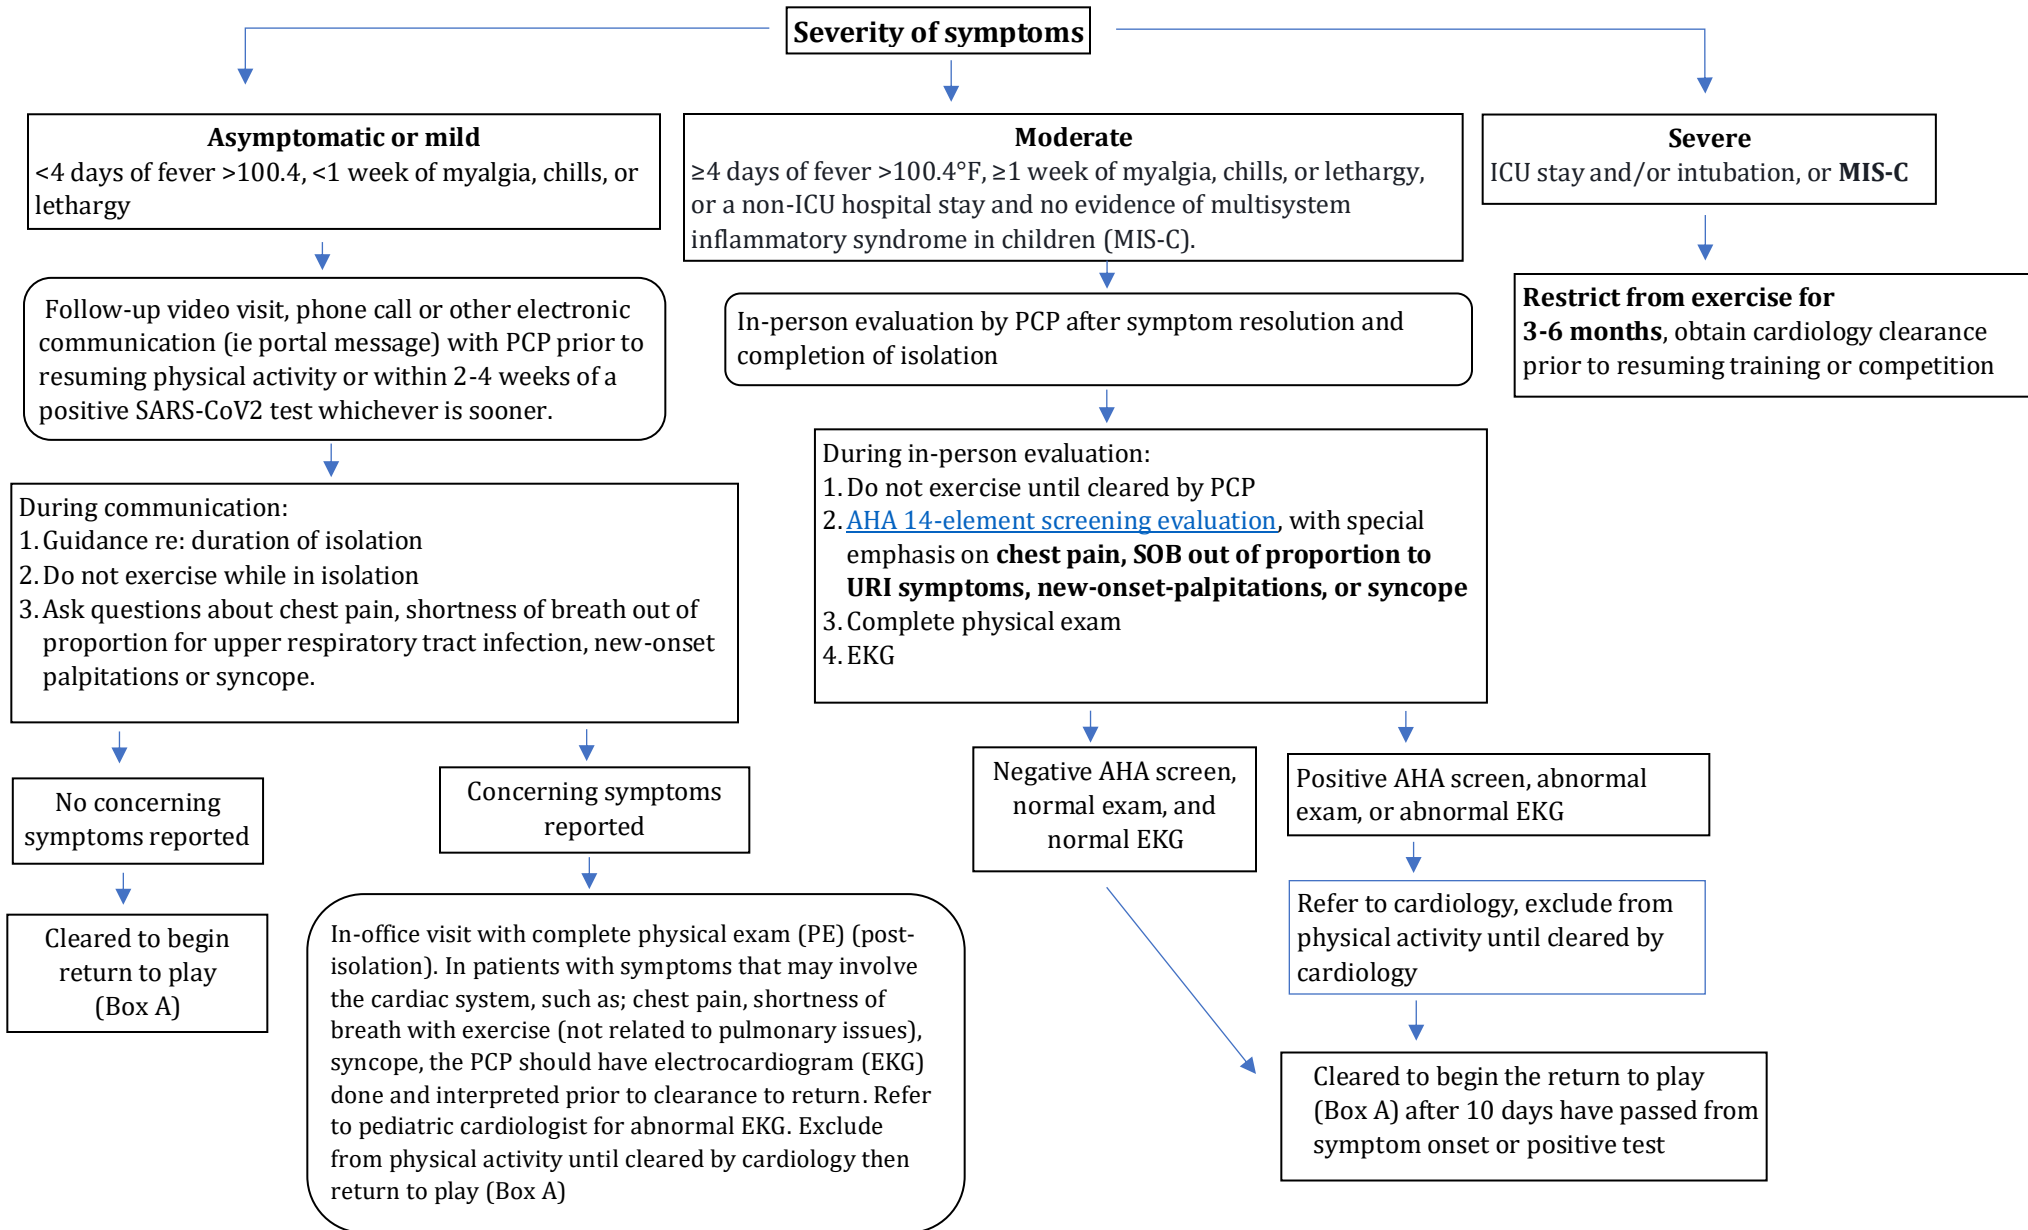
Severity of symptoms

Asymptomatic or mild
<4 days of fever >100.4, <1 week of myalgia, chills, or lethargy

Follow-up video visit, phone call or other electronic communication (ie portal message) with PCP prior to resuming physical activity or within 2-4 weeks of a positive SARS-CoV2 test whichever is sooner.

During communication:
1. Guidance re: duration of isolation
2. Do not exercise while in isolation
3. Ask questions about chest pain, shortness of breath out of proportion for upper respiratory tract infection, new-onset palpitations or syncope.

No concerning symptoms reported

Cleared to begin return to play (Box A)

Concerning symptoms reported

In-office visit with complete physical exam (PE) (post-isolation). In patients with symptoms that may involve the cardiac system, such as; chest pain, shortness of breath with exercise (not related to pulmonary issues), syncope, the PCP should have electrocardiogram (EKG) done and interpreted prior to clearance to return. Refer to pediatric cardiologist for abnormal EKG. Exclude from physical activity until cleared by cardiology then return to play (Box A)

Moderate
≥4 days of fever >100.4°F, ≥1 week of myalgia, chills, or lethargy, or a non-ICU hospital stay and no evidence of multisystem inflammatory syndrome in children (MIS-C).

In-person evaluation by PCP after symptom resolution and completion of isolation

During in-person evaluation:
1. Do not exercise until cleared by PCP
2. AHA 14-element screening evaluation, with special emphasis on **chest pain, SOB out of proportion to URI symptoms, new-onset-palpitations, or syncope**
3. Complete physical exam
4. EKG

Negative AHA screen, normal exam, and normal EKG

Positive AHA screen, abnormal exam, or abnormal EKG

Refer to cardiology, exclude from physical activity until cleared by cardiology

Cleared to begin the return to play (Box A) after 10 days have passed from symptom onset or positive test

Severe
ICU stay and/or intubation, or **MIS-C**

**Restrict from exercise for 3-6 months**, obtain cardiology clearance prior to resuming training or competition